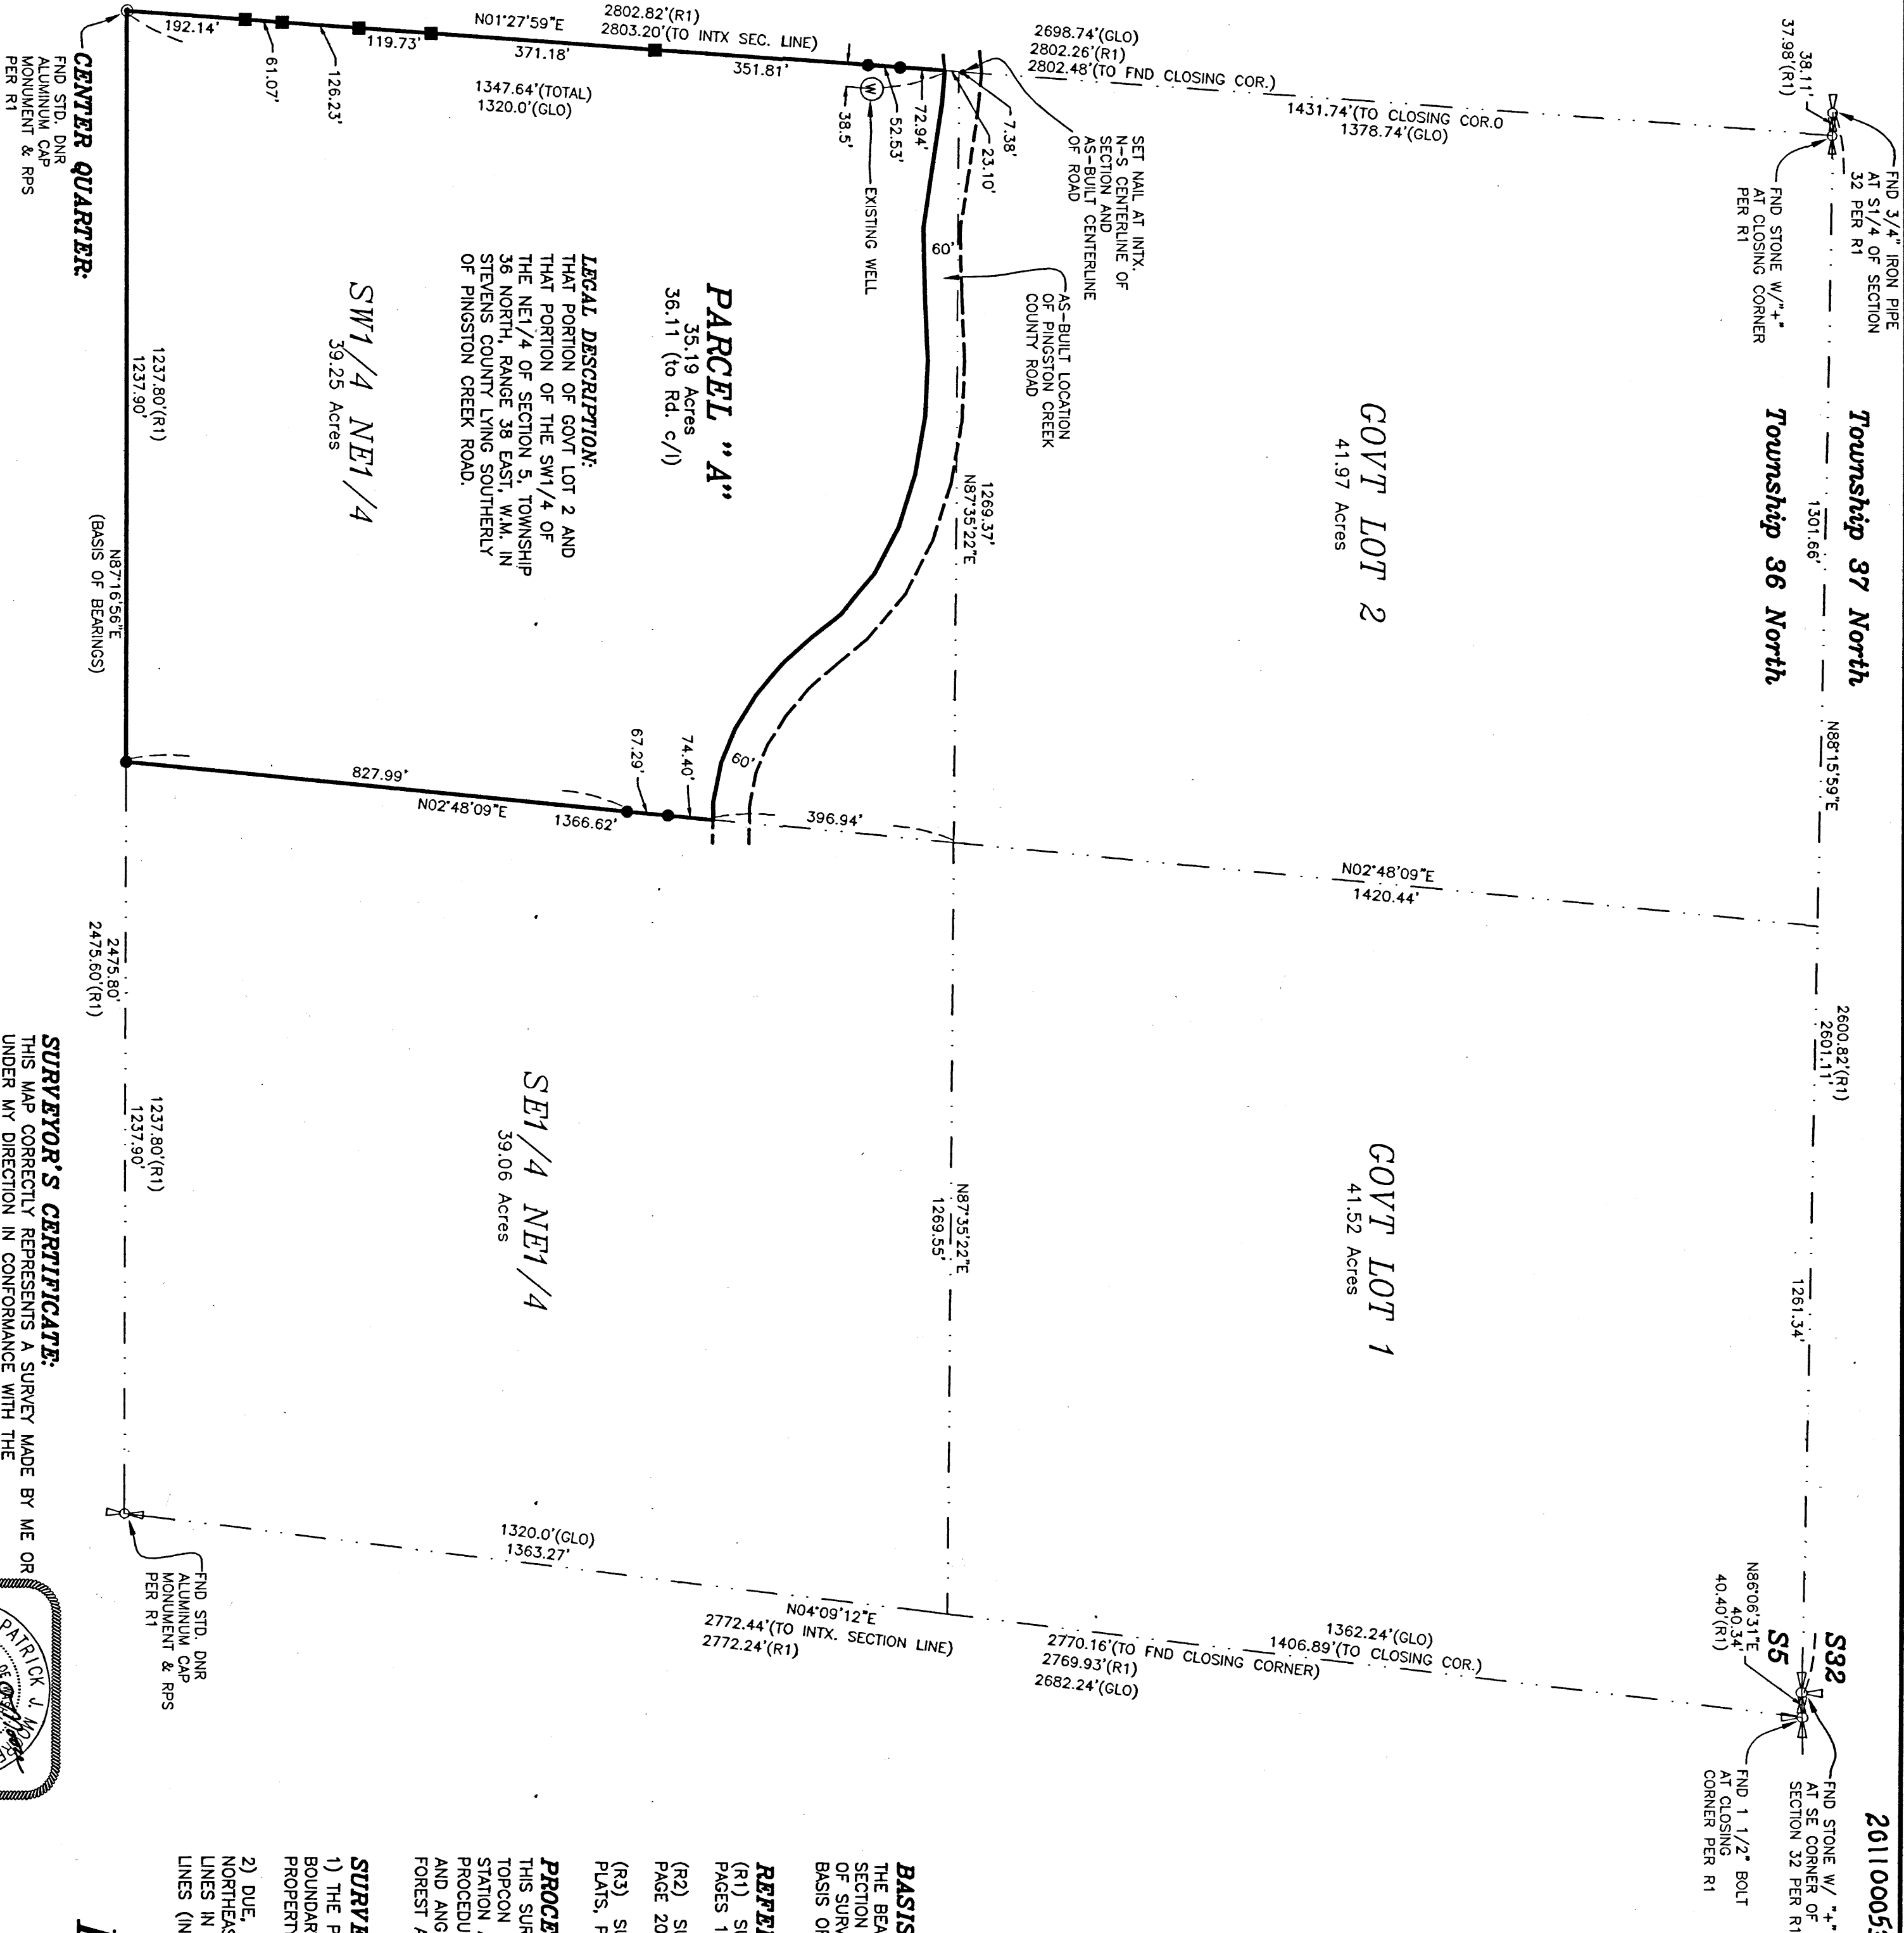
CENTER QUARTER:
FND STD. DNR ALUMINUM CAP MONUMENT & RPS PER R1

192.14'
61.07'
126.23'
119.73'
N01°27'59"E
371.18'
2802.82'(R1)
2803.20'(TO INTX SEC. LINE)
351.81'
1347.64'(TOTAL)
1320.0'(GLO)
38.5'
52.53'
72.94'
7.38'
23.10'
EXISTING WELL
2698.74'(GLO)
2802.26'(R1)
2802.48'(TO FND CLOSING COR.)
SET NAIL AT INTX. N-S CENTERLINE OF SECTION AND AS-BUILT CENTERLINE OF ROAD
1431.74'(TO CLOSING COR.O
1378.74'(GLO)
38.11'
37.98'(R1)
FND 3/4" IRON PIPE AT S1/4 OF SECTION 32 PER R1
FND STONE W/"+" AT CLOSING CORNER PER R1

Township 37 North
Township 36 North
1301.66'

60'
AS-BUILT LOCATION OF PINGSTON CREEK COUNTY ROAD

PARCEL "A"
35.19 Acres
36.11 (to Rd. c/l)

LEGAL DESCRIPTION:
THAT PORTION OF GOVT LOT 2 AND THAT PORTION OF THE SW1/4 OF THE NE1/4 OF SECTION 5, TOWNSHIP 36 NORTH, RANGE 38 EAST, W.M. IN STEVENS COUNTY LYING SOUTHERLY OF PINGSTON CREEK ROAD.

SW1/4 NE1/4
39.25 Acres

GOVT LOT 2
41.97 Acres

1269.37'
N87°35'22"E

1237.80'(R1)
1237.90'
N87°16'56"E
(BASIS OF BEARINGS)

67.29'
74.40'
60'
827.99'
N02°48'09"E
1366.62'
396.94'
N02°48'09"E
1420.44'
N88°15'59"E

2475.80'
2475.60'(R1)
1237.80'(R1)
1237.90'

SE1/4 NE1/4
39.06 Acres

N87°35'22"E
1269.55'

GOVT LOT 1
41.52 Acres

2600.82'(R1)
2601.11'
1261.34'

1320.0'(GLO)
1363.27'
FND STD. DNR ALUMINUM CAP MONUMENT & RPS PER R1
N04°09'12"E
2772.44'(TO INTX. SECTION LINE)
2772.24'(R1)
2770.16'(TO FND CLOSING CORNER)
2769.93'(R1)
2682.24'(GLO)
1362.24'(GLO)
1406.89'(TO CLOSING COR.)
N86°06'31"E
40.34'
40.40'(R1)
S32
S5
FND STONE W/ "+" AT SE CORNER OF SECTION 32 PER R1
FND 1 1/2" BOLT AT CLOSING CORNER PER R1

SURVEYOR'S CERTIFICATE:
THIS MAP CORRECTLY REPRESENTS A SURVEY MADE BY ME OR UNDER MY DIRECTION IN CONFORMANCE WITH THE

PATRICK J. M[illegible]

2011000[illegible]

BASIS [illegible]
THE BEA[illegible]
SECTION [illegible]
OF SURV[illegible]
BASIS OF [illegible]

REFE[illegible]
(R1) S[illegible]
PAGES 1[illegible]
(R2) S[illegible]
PAGE 20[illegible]
(R3) S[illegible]
PLATS, F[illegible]

PROCE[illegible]
THIS SUR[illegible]
TOPCON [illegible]
STATION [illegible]
PROCEDU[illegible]
AND ANG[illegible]
FOREST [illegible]

SURVE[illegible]
1) THE P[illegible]
BOUNDAR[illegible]
PROPERT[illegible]
2) DUE, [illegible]
NORTHEAS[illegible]
LINES IN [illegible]
LINES (IN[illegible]